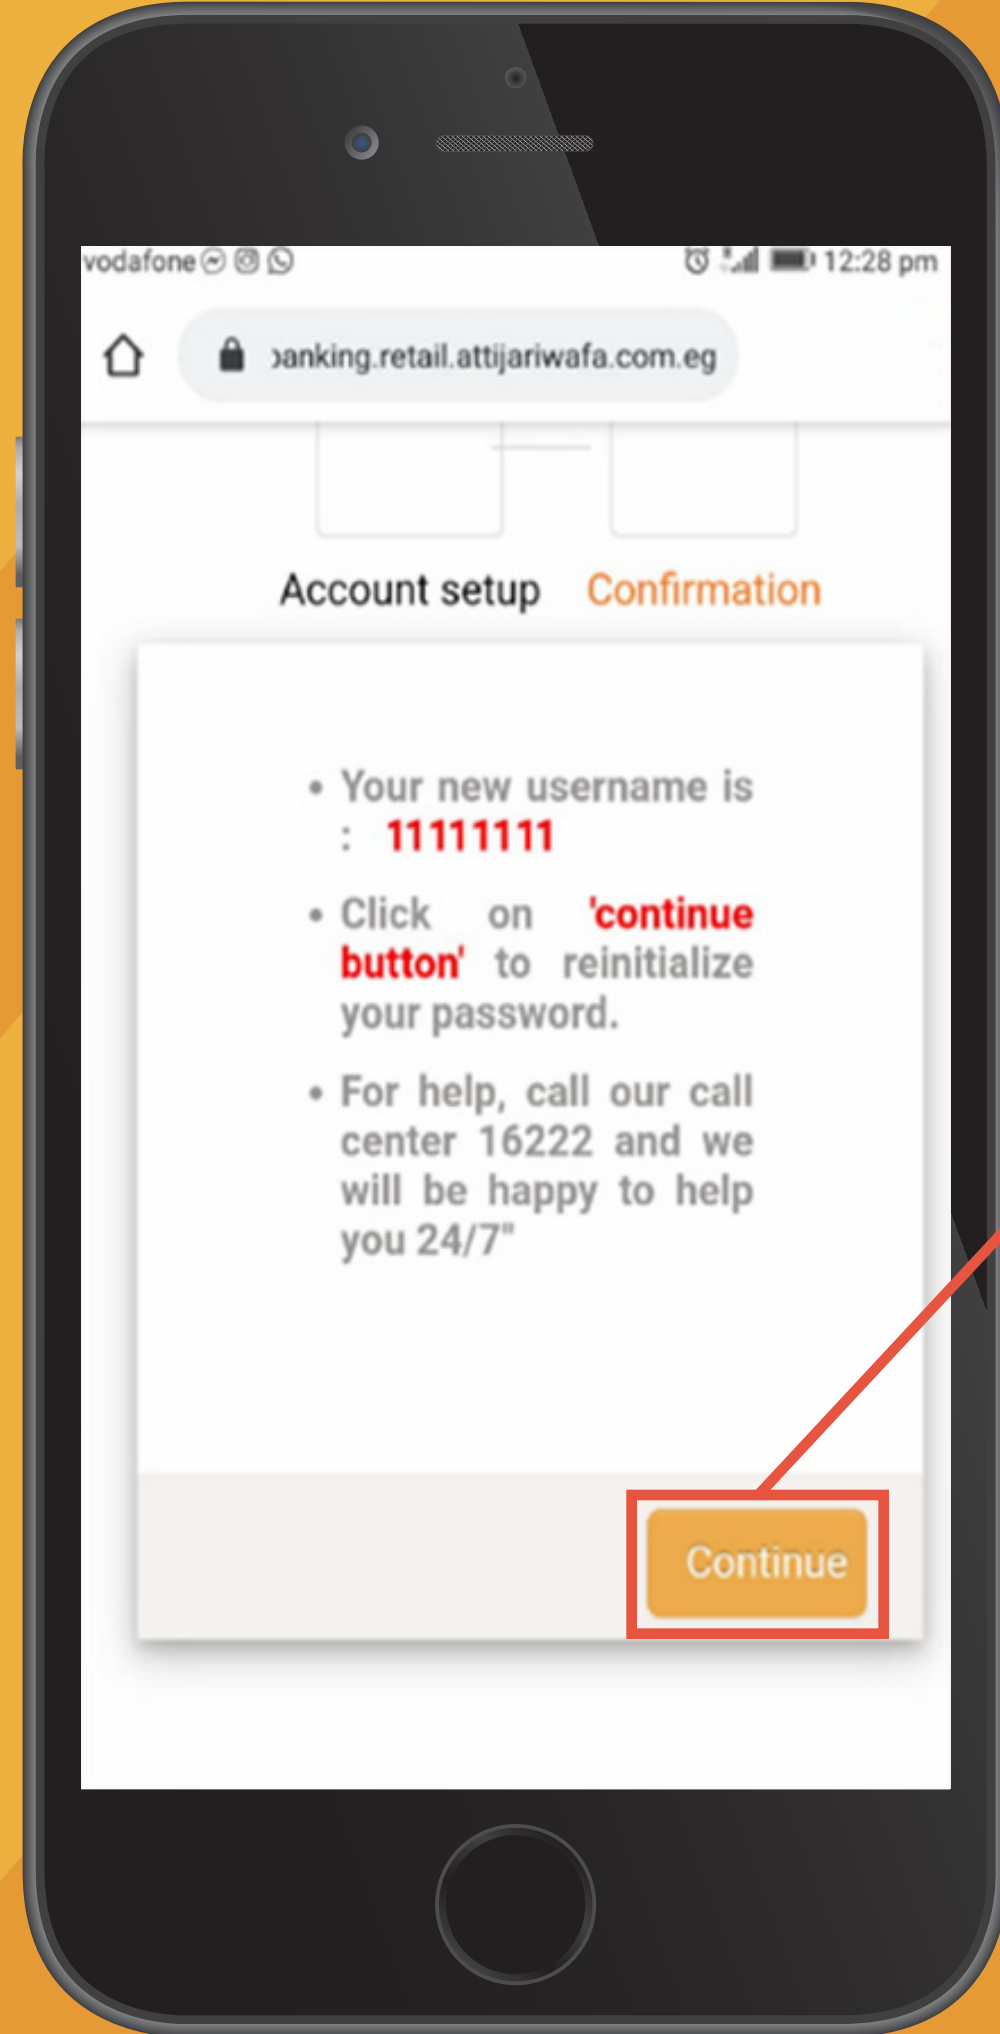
vodafone 12:28 pm

›anking.retail.attijariwafa.com.eg

Account setup Confirmation

- Your new username is : 11111111
- Click on 'continue button' to reinitialize your password.
- For help, call our call center 16222 and we will be happy to help you 24/7"

Continue